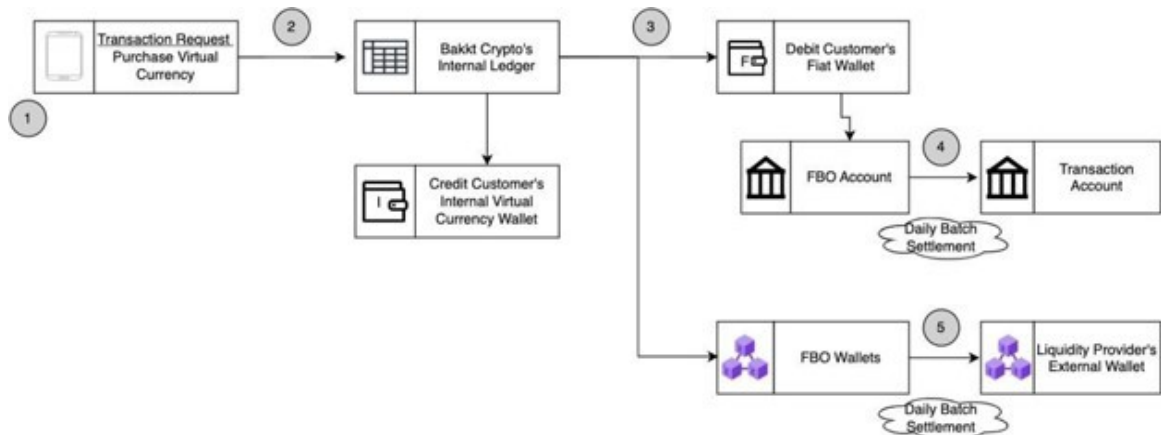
1

Transaction Request
Purchase Virtual Currency

2

Bakkt Crypto's Internal Ledger

3

Debit Customer's Fiat Wallet

F

Credit Customer's Internal Virtual Currency Wallet

I

FBO Account

4

Transaction Account

Daily Batch Settlement

FBO Wallets

5

Liquidity Provider's External Wallet

Daily Batch Settlement